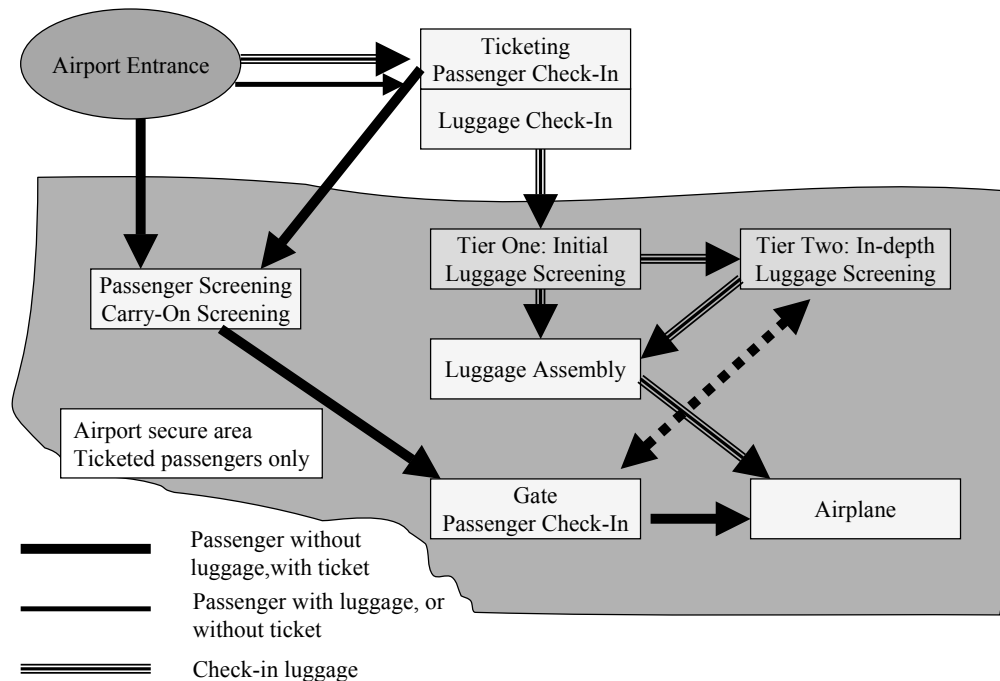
Airport Entrance

Ticketing
Passenger Check-In

Luggage Check-In

Tier One: Initial
Luggage Screening

Tier Two: In-depth
Luggage Screening

Passenger Screening
Carry-On Screening

Luggage Assembly

Airport secure area
Ticketed passengers only

Gate
Passenger Check-In

Airplane

Passenger without luggage,with ticket

Passenger with luggage, or without ticket

Check-in luggage